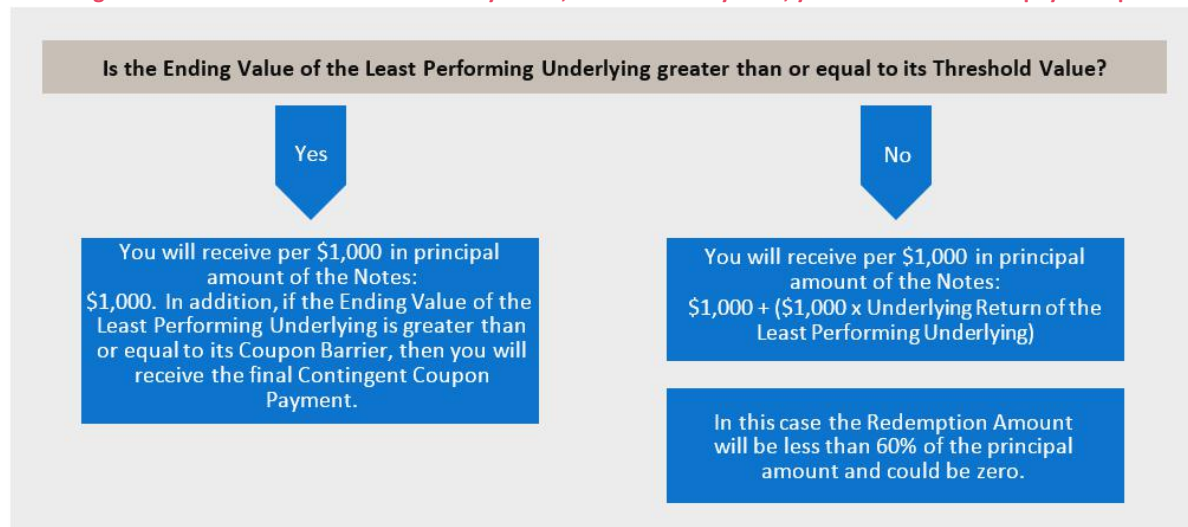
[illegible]

Is the Ending Value of the Least Performing Underlying greater than or equal to its Threshold Value?

Yes

No

You will receive per $1,000 in principal amount of the Notes: $1,000. In addition, if the Ending Value of the Least Performing Underlying is greater than or equal to its Coupon Barrier, then you will receive the final Contingent Coupon Payment.

You will receive per $1,000 in principal amount of the Notes: $1,000 + ($1,000 x Underlying Return of the Least Performing Underlying)

In this case the Redemption Amount will be less than 60% of the principal amount and could be zero.